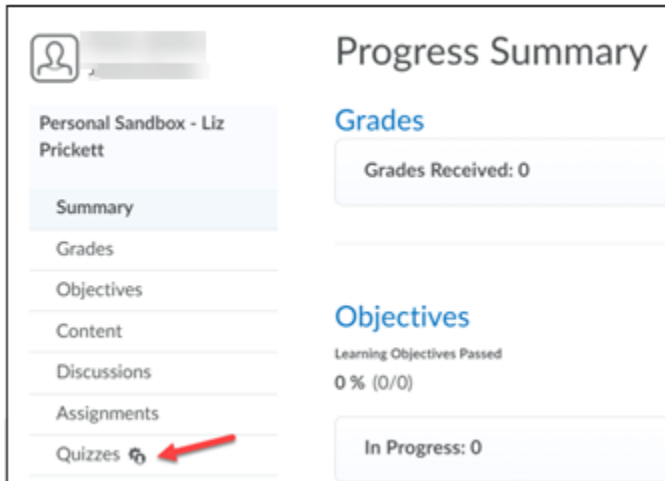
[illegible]

Personal Sandbox - Liz Prickett

Summary
Grades
Objectives
Content
Discussions
Assignments
Quizzes

Progress Summary

Grades

Grades Received: 0

Objectives

Learning Objectives Passed

0 % (0/0)

In Progress: 0